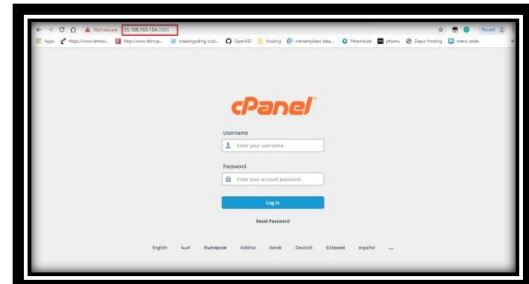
Not secure 35.198.165.154:2083

Apps https://www.tambo... http://www.fatnya... melangoding usal... OpenSID Hosting menampilkan data... Pelanduk phpmu Dapur Hosting menu utak

Paused

cPanel

Username

Enter your username.

Password

Enter your account password.

Log in

Reset Password

English العربية български čeština dansk Deutsch Ελληνικά español ...